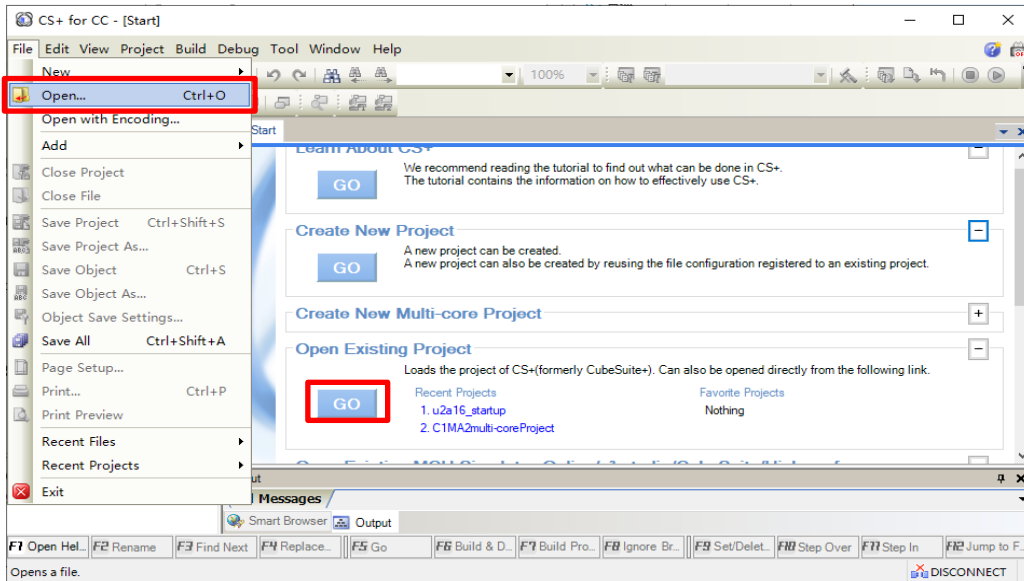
CS+ for CC - [Start]

File Edit View Project Build Debug Tool Window Help

New
Open... Ctrl+O
Open with Encoding...
Add
Close Project
Close File
Save Project Ctrl+Shift+S
Save Project As...
Save Object Ctrl+S
Save Object As...
Object Save Settings...
Save All Ctrl+Shift+A
Page Setup...
Print... Ctrl+P
Print Preview
Recent Files
Recent Projects
Exit

100%

Start

Learn About CS+
GO
We recommend reading the tutorial to find out what can be done in CS+.
The tutorial contains the information on how to effectively use CS+.

Create New Project
GO
A new project can be created.
A new project can also be created by reusing the file configuration registered to an existing project.

Create New Multi-core Project

Open Existing Project
Loads the project of CS+(formerly CubeSuite+). Can also be opened directly from the following link.
GO
Recent Projects
1. u2a16_startup
2. C1MA2multi-coreProject
Favorite Projects
Nothing

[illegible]

Messages
Smart Browser
Output

F1 Open Hel... F2 Rename F3 Find Next F4 Replace... F5 Go F6 Build & D... F7 Build Pro... F8 Ignore Br... F9 Set/Delet... F10 Step Over F11 Step In F12 Jump to F...

Opens a file.
DISCONNECT